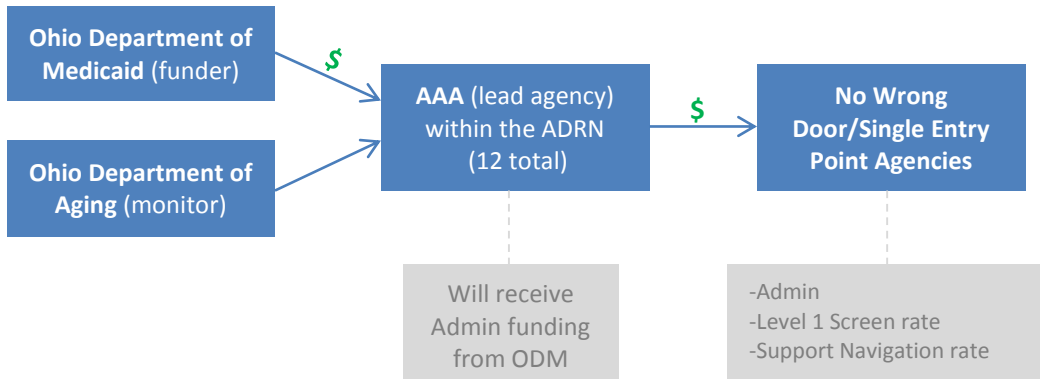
Ohio Department of Medicaid (funder)

Ohio Department of Aging (monitor)

$

AAA (lead agency) within the ADRN (12 total)

$

No Wrong Door/Single Entry Point Agencies

Will receive Admin funding from ODM

-Admin
-Level 1 Screen rate
-Support Navigation rate